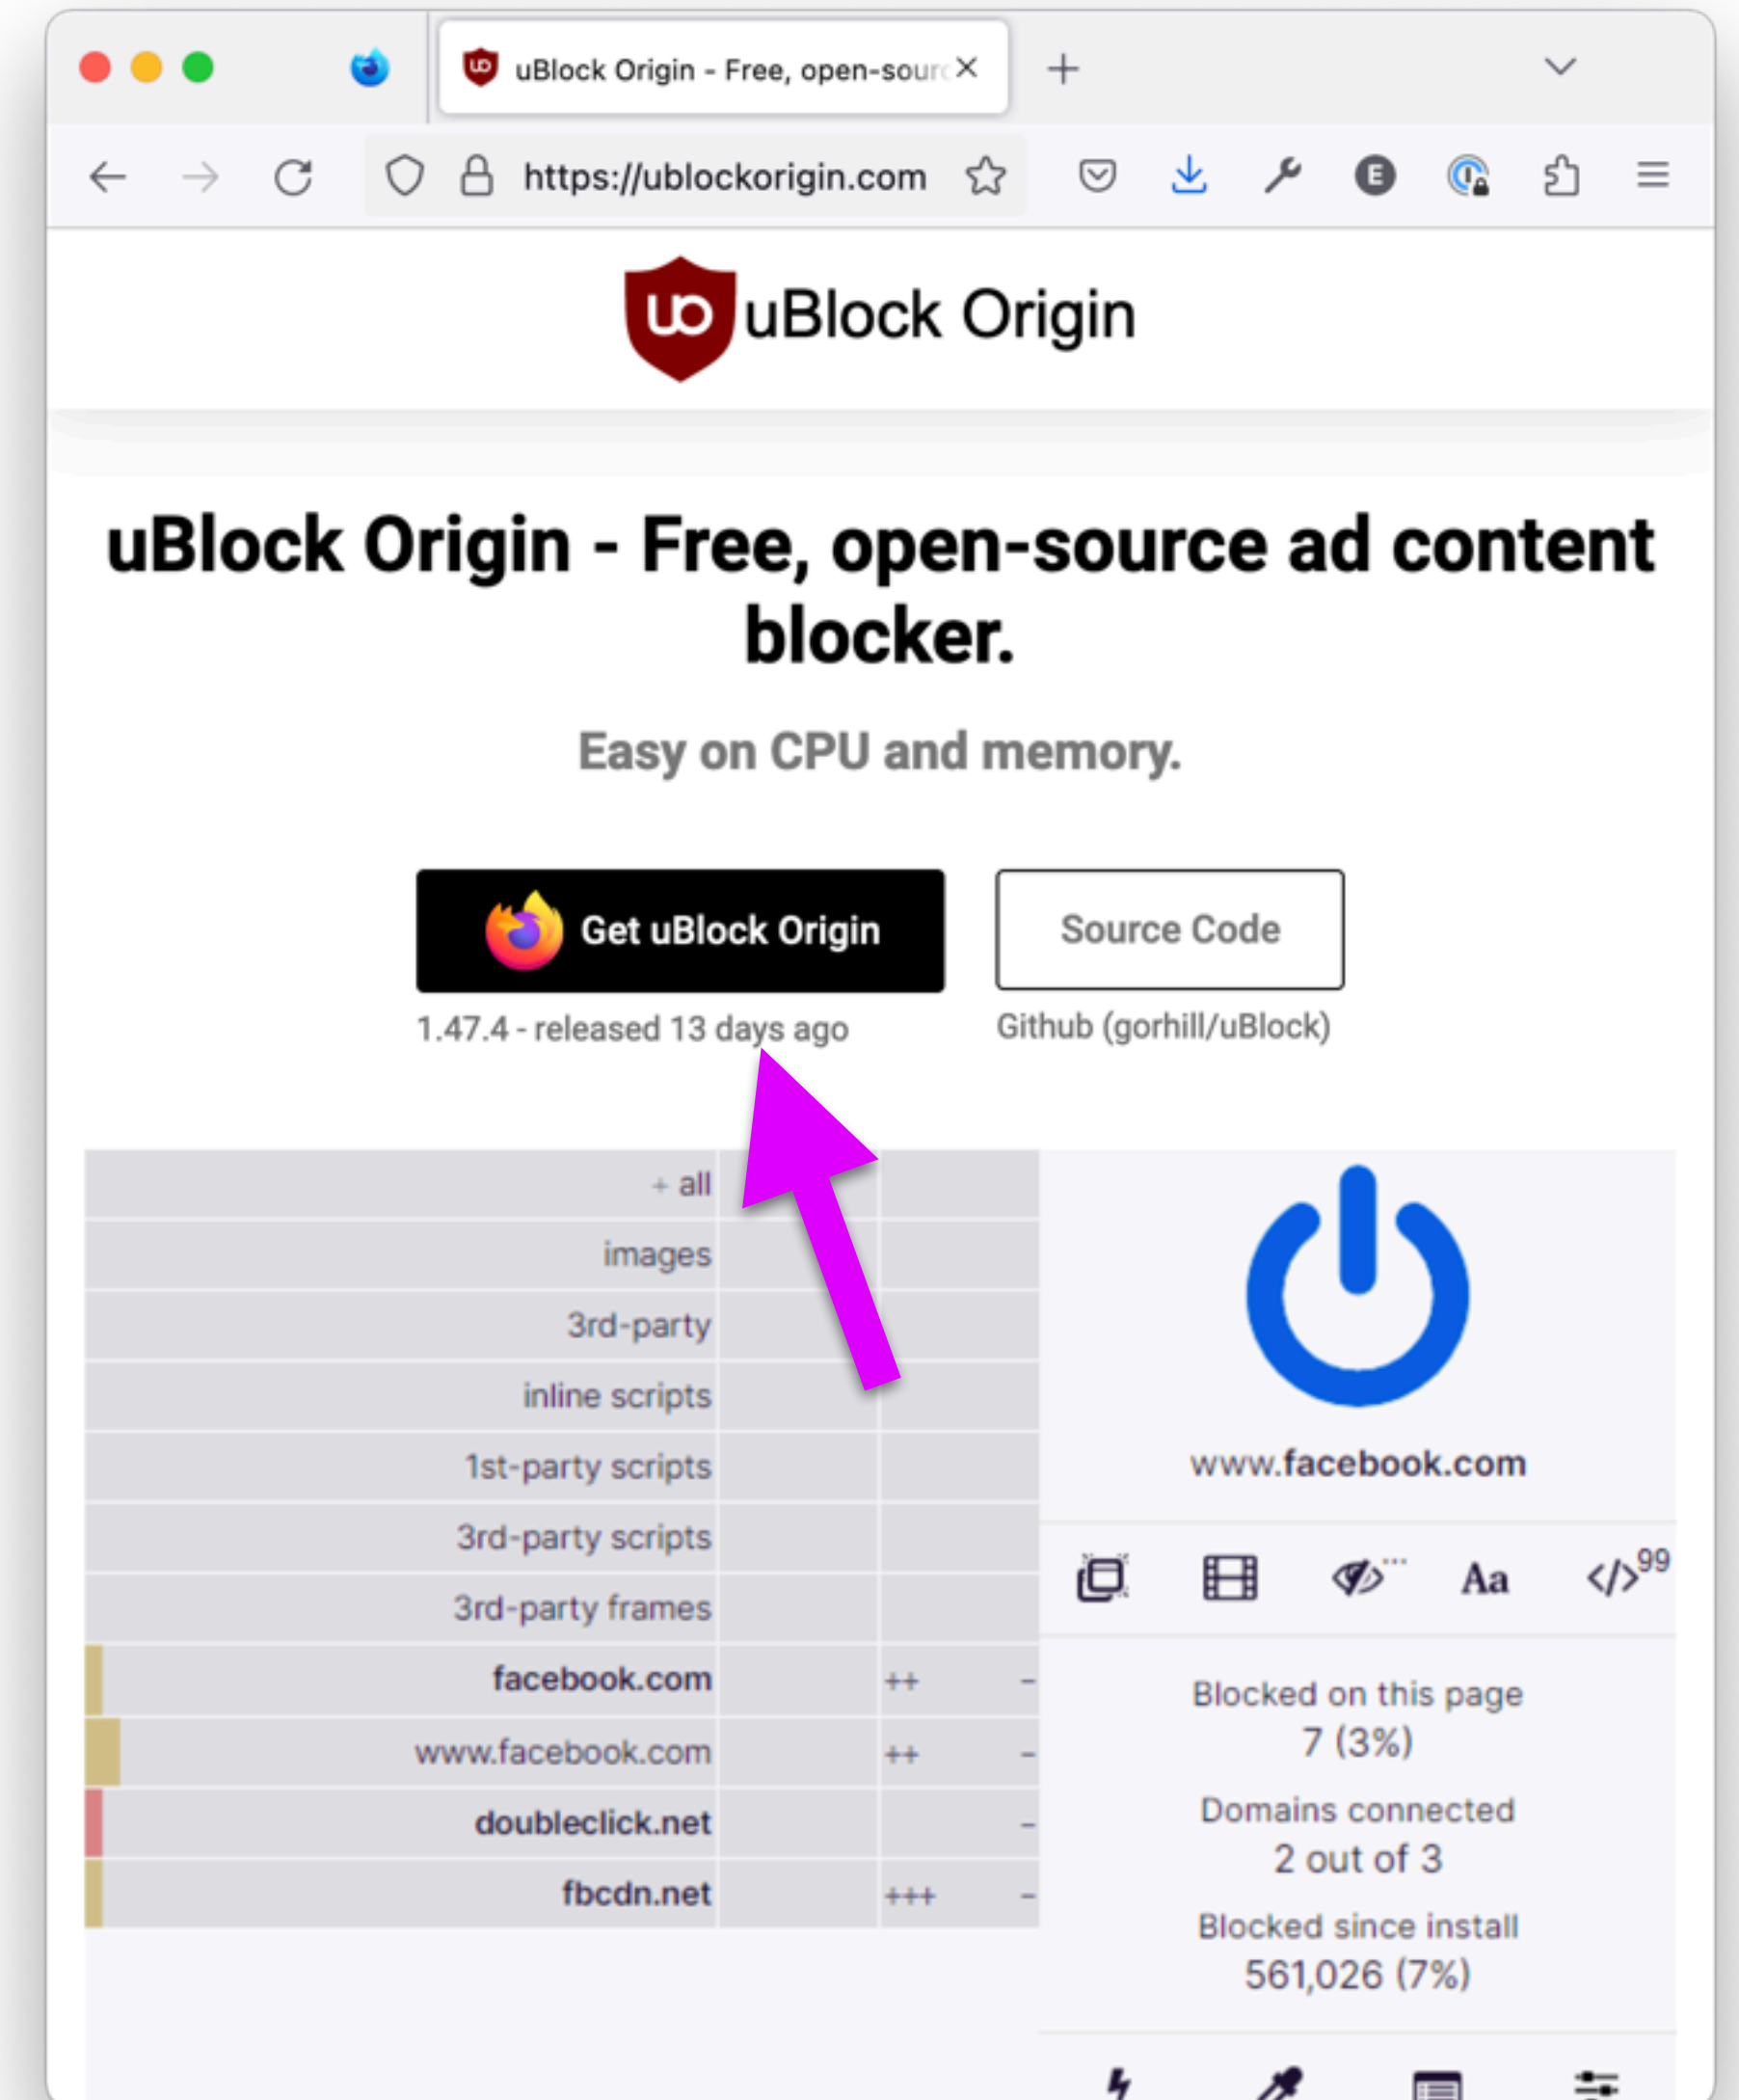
uBlock Origin - Free, open-sourc ×

https://ublockorigin.com

uBlock Origin

uBlock Origin - Free, open-source ad content blocker.

Easy on CPU and memory.

Get uBlock Origin

1.47.4 - released 13 days ago

Source Code

Github (gorhill/uBlock)

+ all
images
3rd-party
inline scripts
1st-party scripts
3rd-party scripts
3rd-party frames
facebook.com ++ -
www.facebook.com ++ -
doubleclick.net -
fbcdn.net +++ -

www.facebook.com

Aa

</>99

Blocked on this page
7 (3%)

Domains connected
2 out of 3

Blocked since install
561,026 (7%)